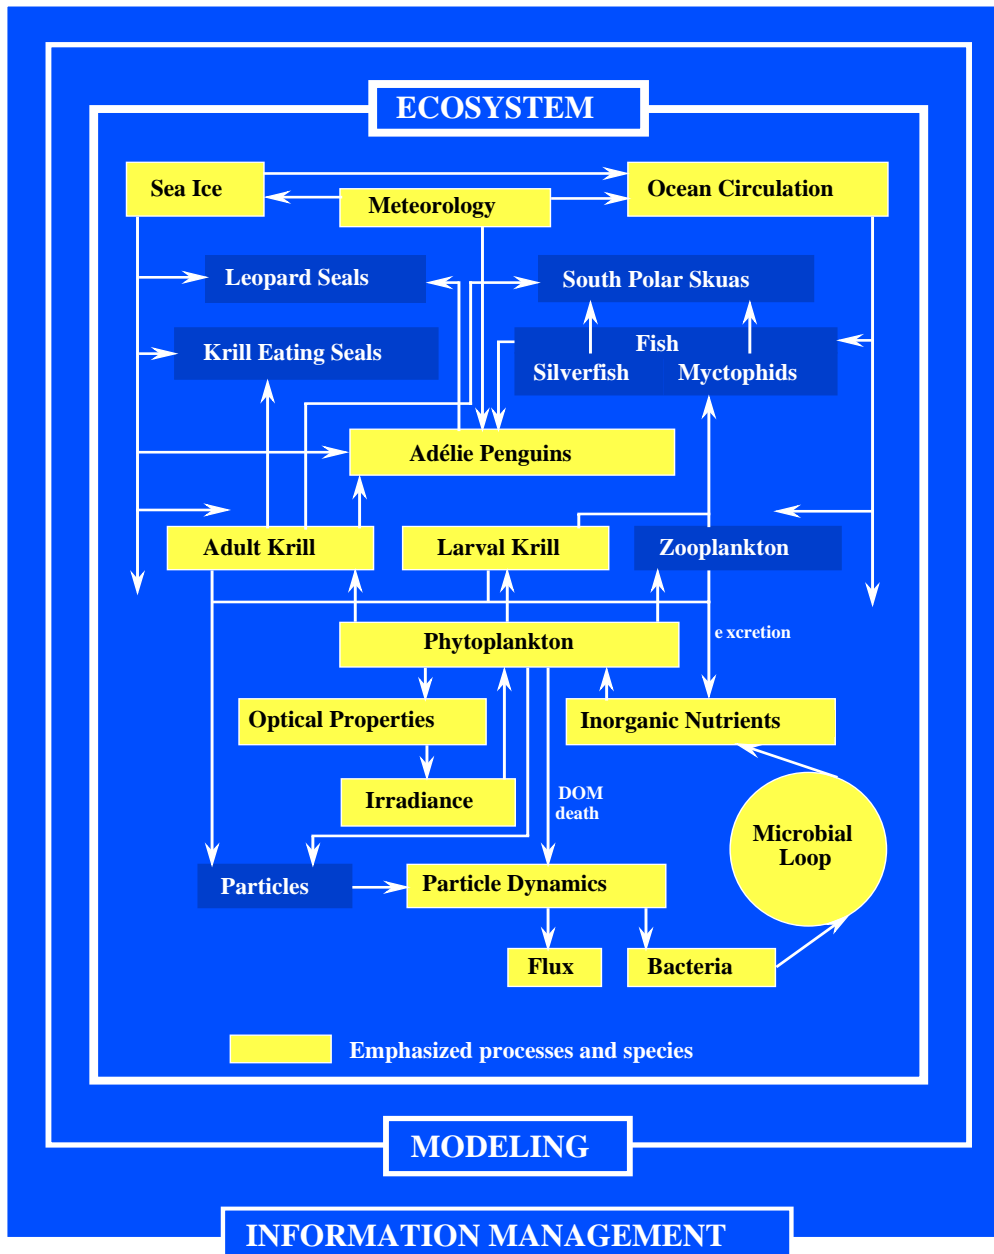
ECOSYSTEM

Sea Ice

Meteorology

Ocean Circulation

Leopard Seals

South Polar Skuas

Krill Eating Seals

Fish

Silverfish

Myctophids

Adélie Penguins

Adult Krill

Larval Krill

Zooplankton

e xcretion

Phytoplankton

Optical Properties

Inorganic Nutrients

Irradiance

DOM
death

Microbial
Loop

Particles

Particle Dynamics

Flux

Bacteria

Emphasized processes and species

MODELING

INFORMATION MANAGEMENT